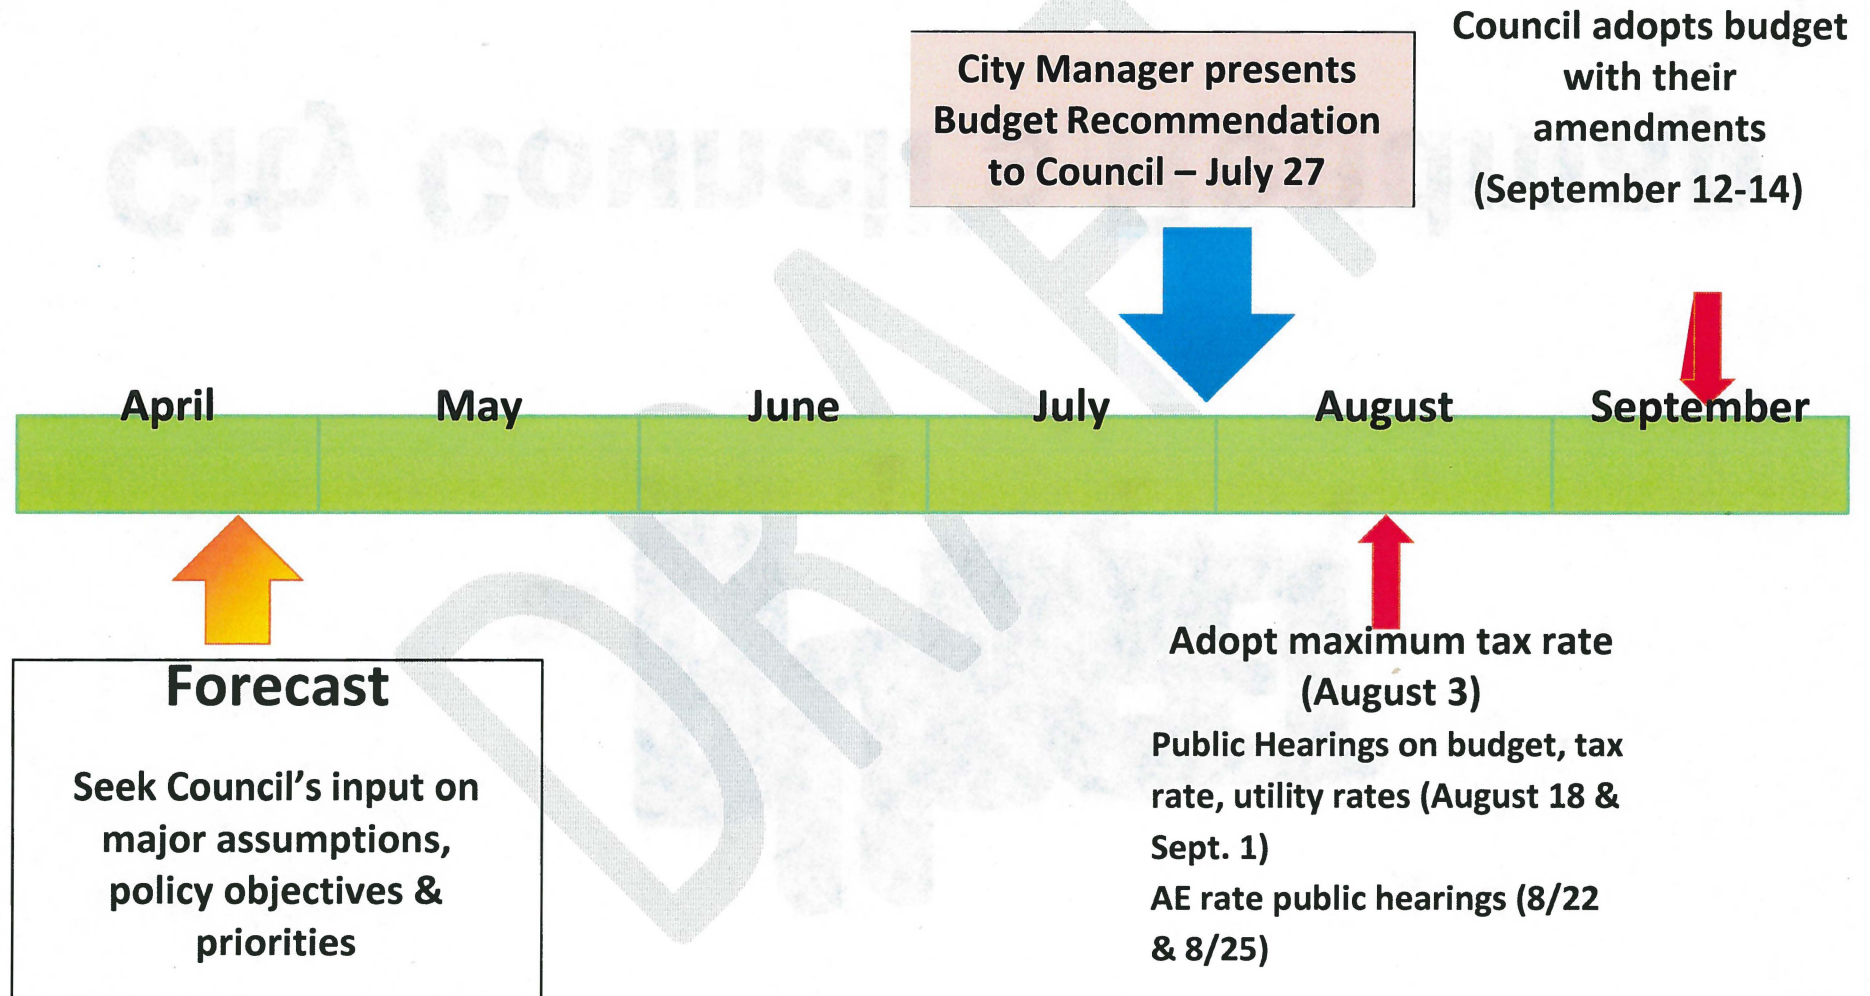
City Manager presents Budget Recommendation to Council – July 27

Council adopts budget with their amendments (September 12-14)

April

May

June

July

August

September

Forecast

Seek Council's input on major assumptions, policy objectives & priorities

Adopt maximum tax rate (August 3)

Public Hearings on budget, tax rate, utility rates (August 18 & Sept. 1)

AE rate public hearings (8/22 & 8/25)

DRAFT